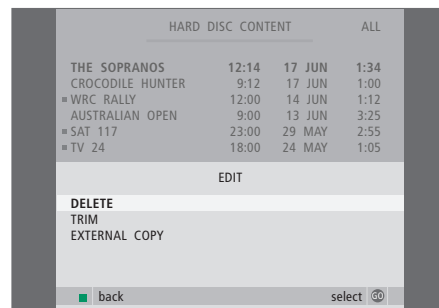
HARD DISC CONTENT ALL

| | | | |
|---|---|---|---|
| THE SOPRANOS | 12:14 | 17 JUN | 1:34 |
| CROCODILE HUNTER | 9:12 | 17 JUN | 1:00 |
| WRC RALLY | 12:00 | 14 JUN | 1:12 |
| AUSTRALIAN OPEN | 9:00 | 13 JUN | 3:25 |
| SAT 117 | 23:00 | 29 MAY | 2:55 |
| TV 24 | 18:00 | 24 MAY | 1:05 |

EDIT

DELETE
TRIM
EXTERNAL COPY

back select GO